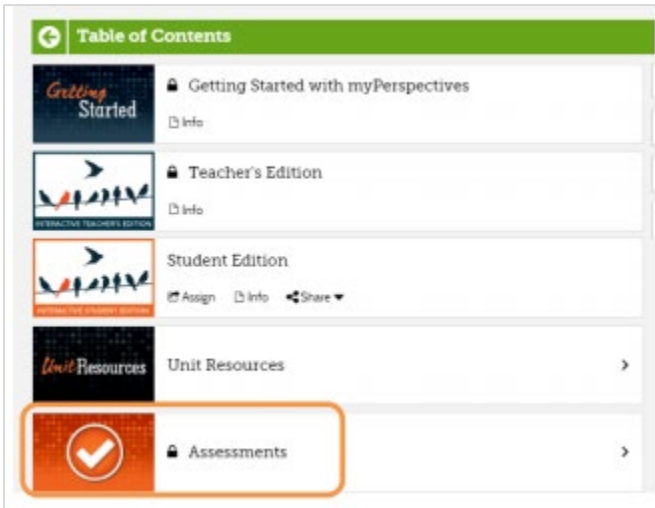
Table of Contents

Getting Started

Getting Started with myPerspectives

Info

INTERACTIVE TEACHER'S EDITION

Teacher's Edition

Info

INTERACTIVE STUDENT EDITION

Student Edition

Assign Info Share

Unit Resources

Unit Resources

Assessments